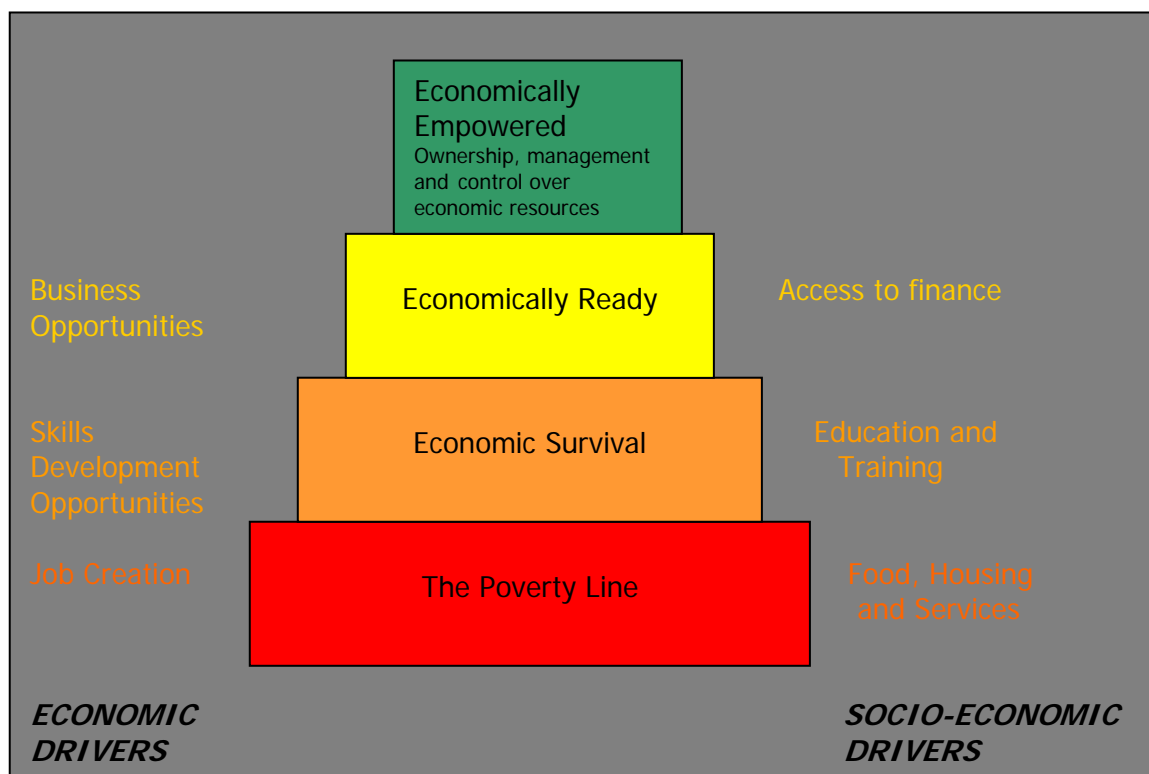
Economically Empowered
Ownership, management and control over economic resources

Business Opportunities

Economically Ready

Access to finance

Skills Development Opportunities

Economic Survival

Education and Training

Job Creation

The Poverty Line

Food, Housing and Services

ECONOMIC DRIVERS

SOCIO-ECONOMIC DRIVERS